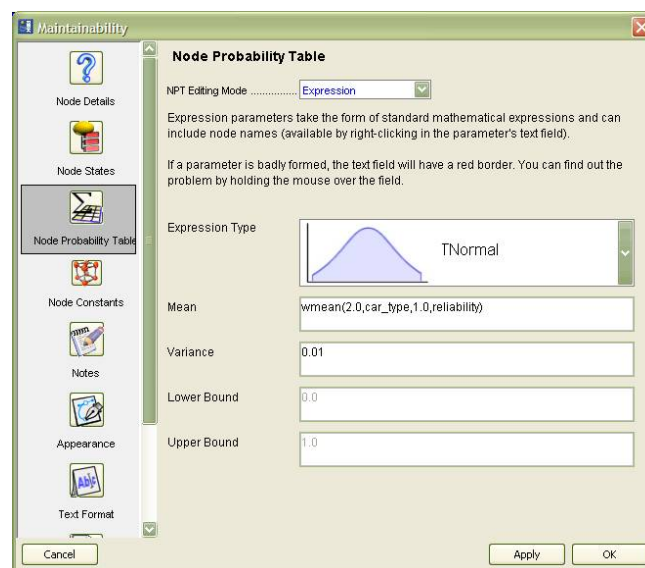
Maintainability

Node Details

Node States

Node Probability Table

Node Constants

Notes

Appearance

Text Format

Node Probability Table

NPT Editing Mode ............... Expression

Expression parameters take the form of standard mathematical expressions and can include node names (available by right-clicking in the parameter's text field).

If a parameter is badly formed, the text field will have a red border. You can find out the problem by holding the mouse over the field.

Expression Type

TNormal

Mean

wmean(2.0,car_type,1.0,reliability)

Variance

0.01

Lower Bound

0.0

Upper Bound

1.0

Cancel

Apply

OK